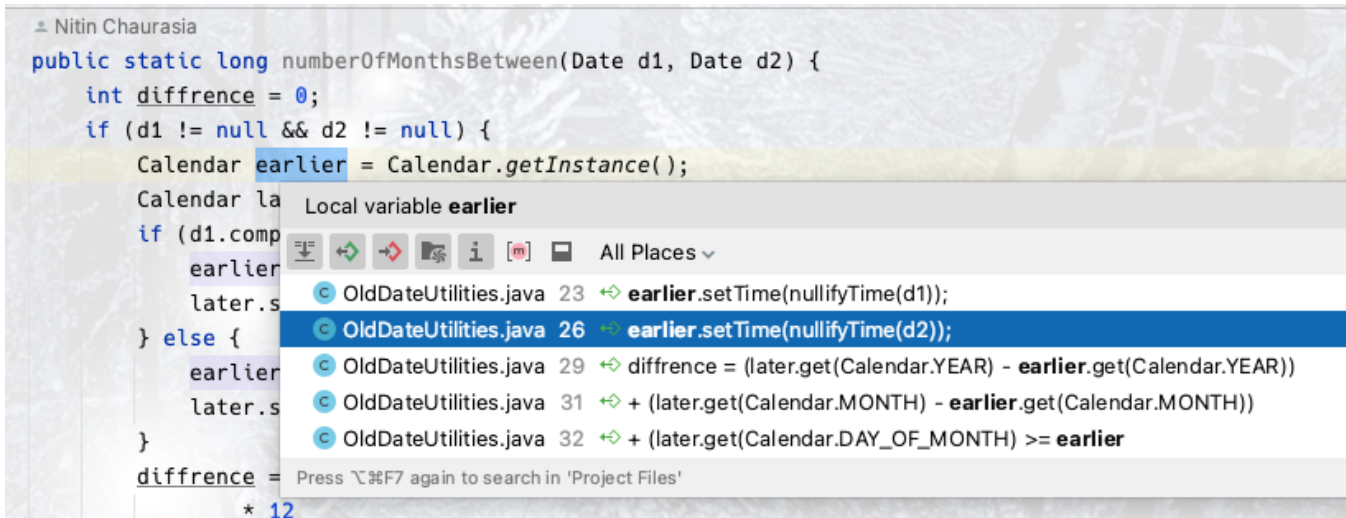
Nitin Chaurasia
public static long numberOfMonthsBetween(Date d1, Date d2) {
    int diffrence = 0;
    if (d1 != null && d2 != null) {
        Calendar earlier = Calendar.getInstance();
        Calendar la
        if (d1.comp
            earlier
            later.s
        } else {
            earlier
            later.s
        }
        diffrence =
                * 12

Local variable earlier

All Places

OldDateUtilities.java 23 earlier.setTime(nullifyTime(d1));
OldDateUtilities.java 26 earlier.setTime(nullifyTime(d2));
OldDateUtilities.java 29 diffrence = (later.get(Calendar.YEAR) - earlier.get(Calendar.YEAR))
OldDateUtilities.java 31 + (later.get(Calendar.MONTH) - earlier.get(Calendar.MONTH))
OldDateUtilities.java 32 + (later.get(Calendar.DAY_OF_MONTH) >= earlier

Press ⌥⌘F7 again to search in 'Project Files'